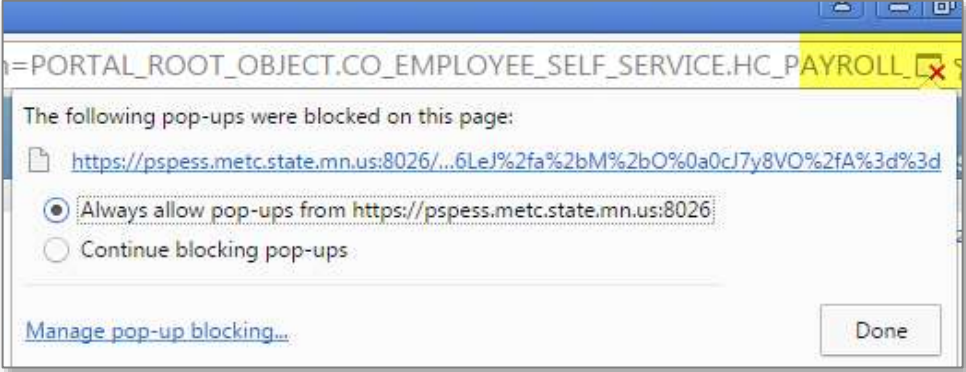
=PORTAL_ROOT_OBJECT.CO_EMPLOYEE_SELF_SERVICE.HC_PAYROLL_

The following pop-ups were blocked on this page:

https://pspess.metc.state.mn.us:8026/...6LeJ%2fa%2bM%2bO%0a0cJ7y8VO%2fA%3d%3d

Always allow pop-ups from https://pspess.metc.state.mn.us:8026

Continue blocking pop-ups

Manage pop-up blocking...

Done